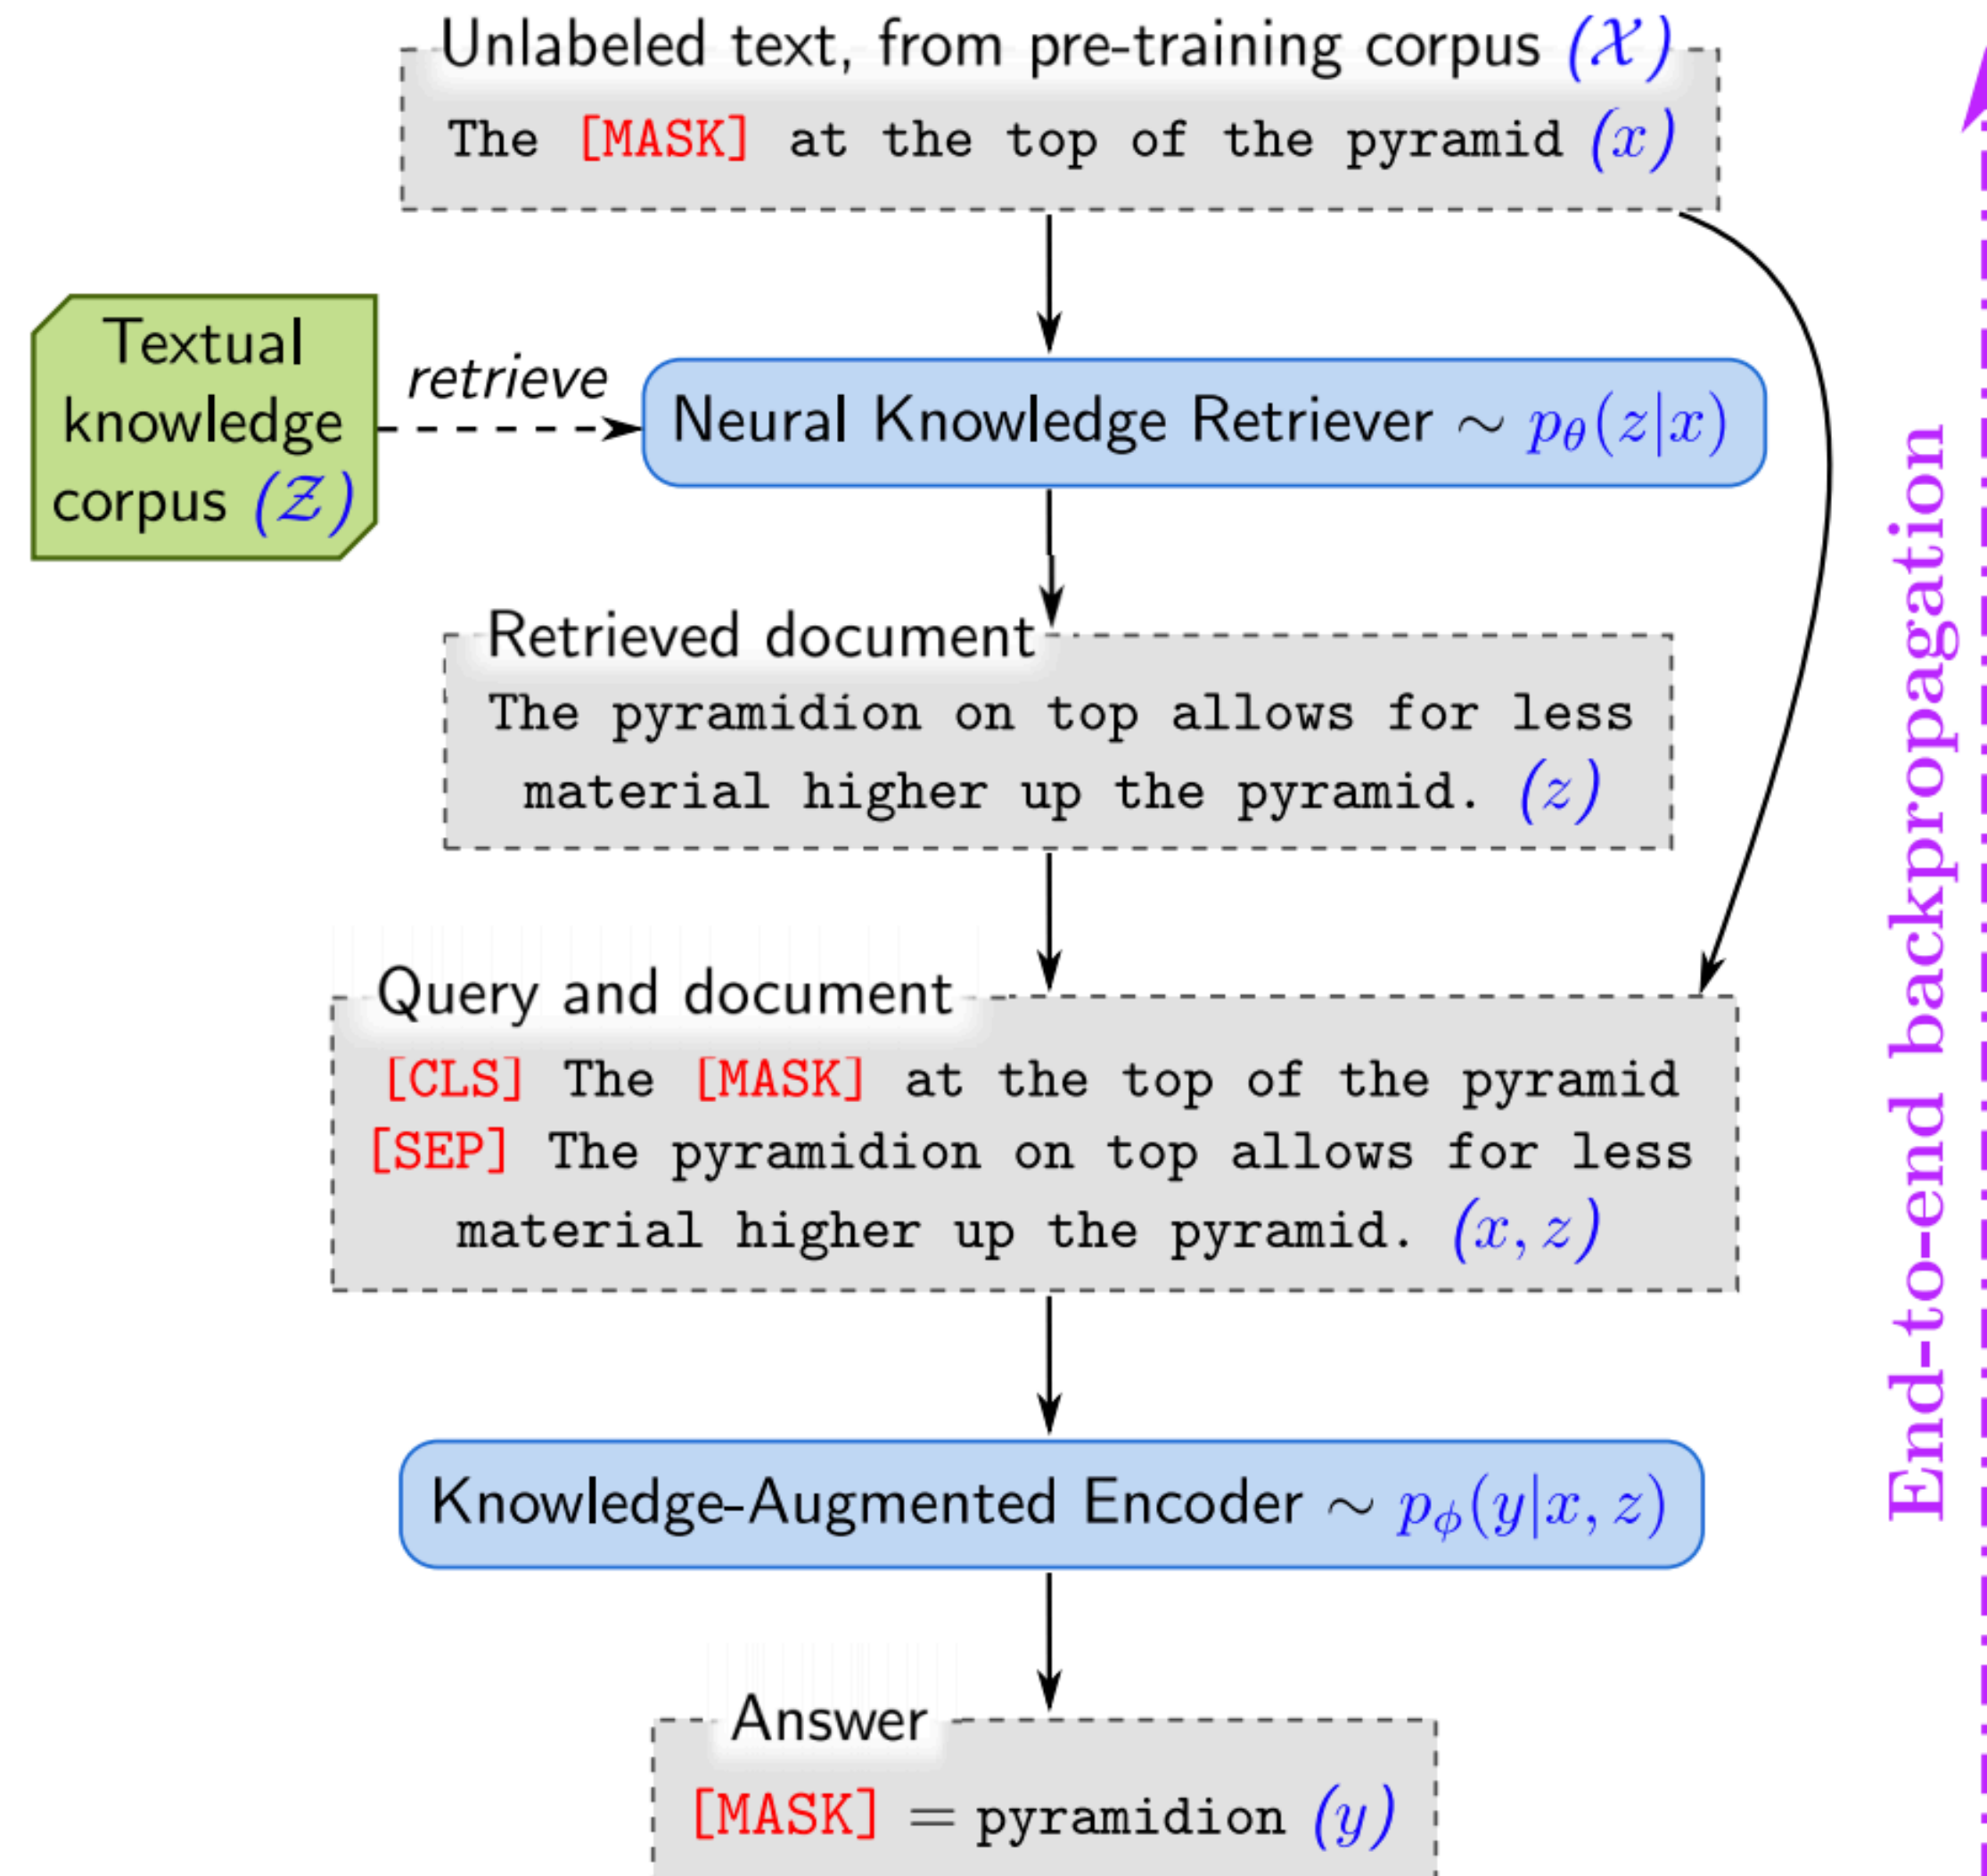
Unlabeled text, from pre-training corpus $(\mathcal{X})$

The [MASK] at the top of the pyramid $(x)$

Textual knowledge corpus $(\mathcal{Z})$

retrieve

Neural Knowledge Retriever $\sim p_\theta(z|x)$

Retrieved document

The pyramidion on top allows for less material higher up the pyramid. $(z)$

Query and document

[CLS] The [MASK] at the top of the pyramid [SEP] The pyramidion on top allows for less material higher up the pyramid. $(x, z)$

Knowledge-Augmented Encoder $\sim p_\phi(y|x, z)$

Answer

[MASK] $=$ pyramidion $(y)$

End-to-end backpropagation